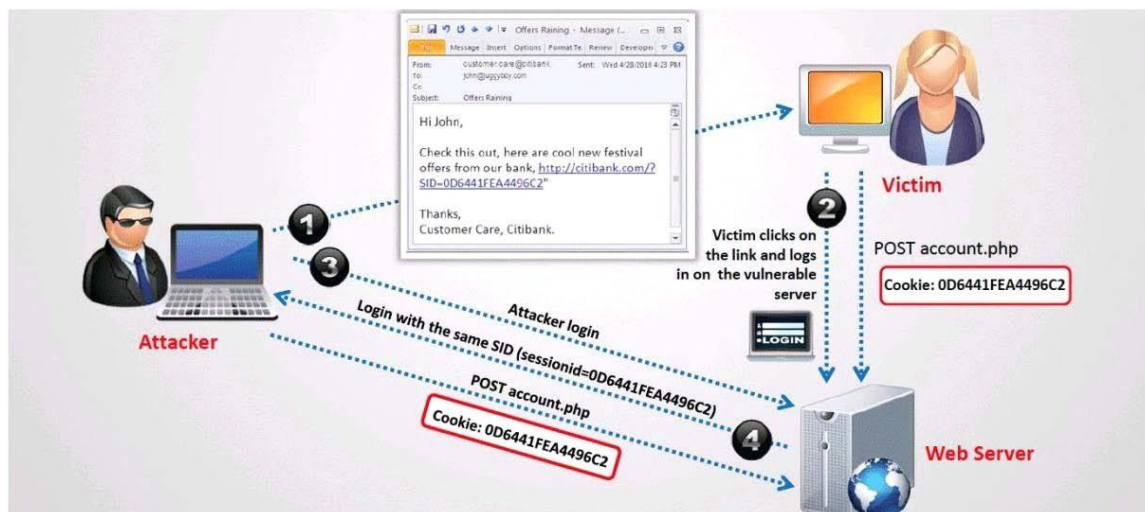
Offers Raining - Message (...

File Message Insert Options Format Te Review Develope

From: customer care@citibank
Sent: Wed 4/28/2010 4:23 PM
To: john@uggyboy.com
Cc:
Subject: Offers Raining

Hi John,

Check this out, here are cool new festival offers from our bank, http://citibank.com/?SID=0D6441FEA4496C2"

Thanks,
Customer Care, Citibank.

Victim

1

2

3

4

Victim clicks on the link and logs in on the vulnerable server

POST account.php

Cookie: 0D6441FEA4496C2

Attacker

Attacker login

Login with the same SID (sessionid=0D6441FEA4496C2)

POST account.php

Cookie: 0D6441FEA4496C2

LOGIN

Web Server